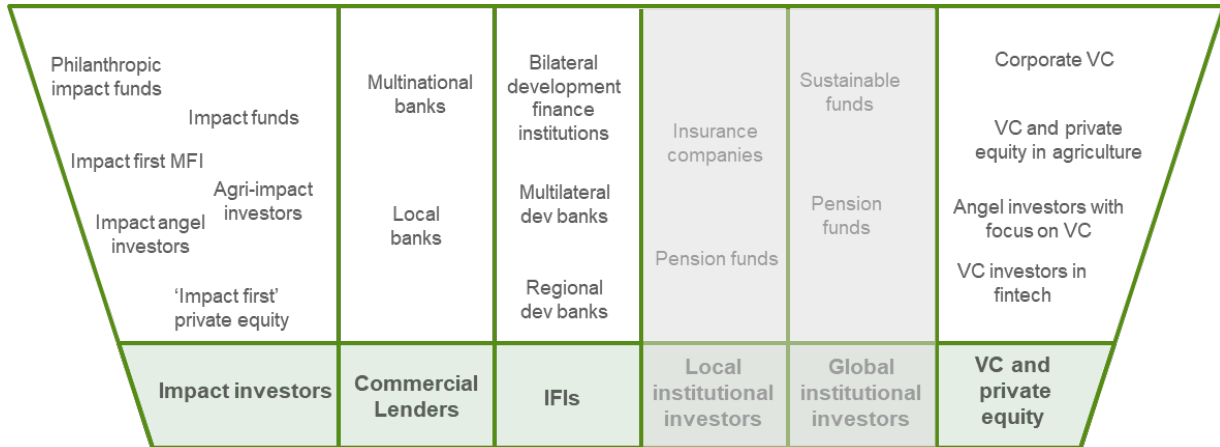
| Philanthropic impact funds<br>Impact funds<br>Impact first MFI<br>Agri-impact investors<br>Impact angel investors<br>'Impact first' private equity | Multinational banks<br>Local banks | Bilateral development finance institutions<br>Multilateral dev banks<br>Regional dev banks | Insurance companies<br>Pension funds | Sustainable funds<br>Pension funds | Corporate VC<br>VC and private equity in agriculture<br>Angel investors with focus on VC<br>VC investors in fintech |
|---|---|---|---|---|---|
| **Impact investors** | **Commercial Lenders** | **IFIs** | **Local institutional investors** | **Global institutional investors** | **VC and private equity** |